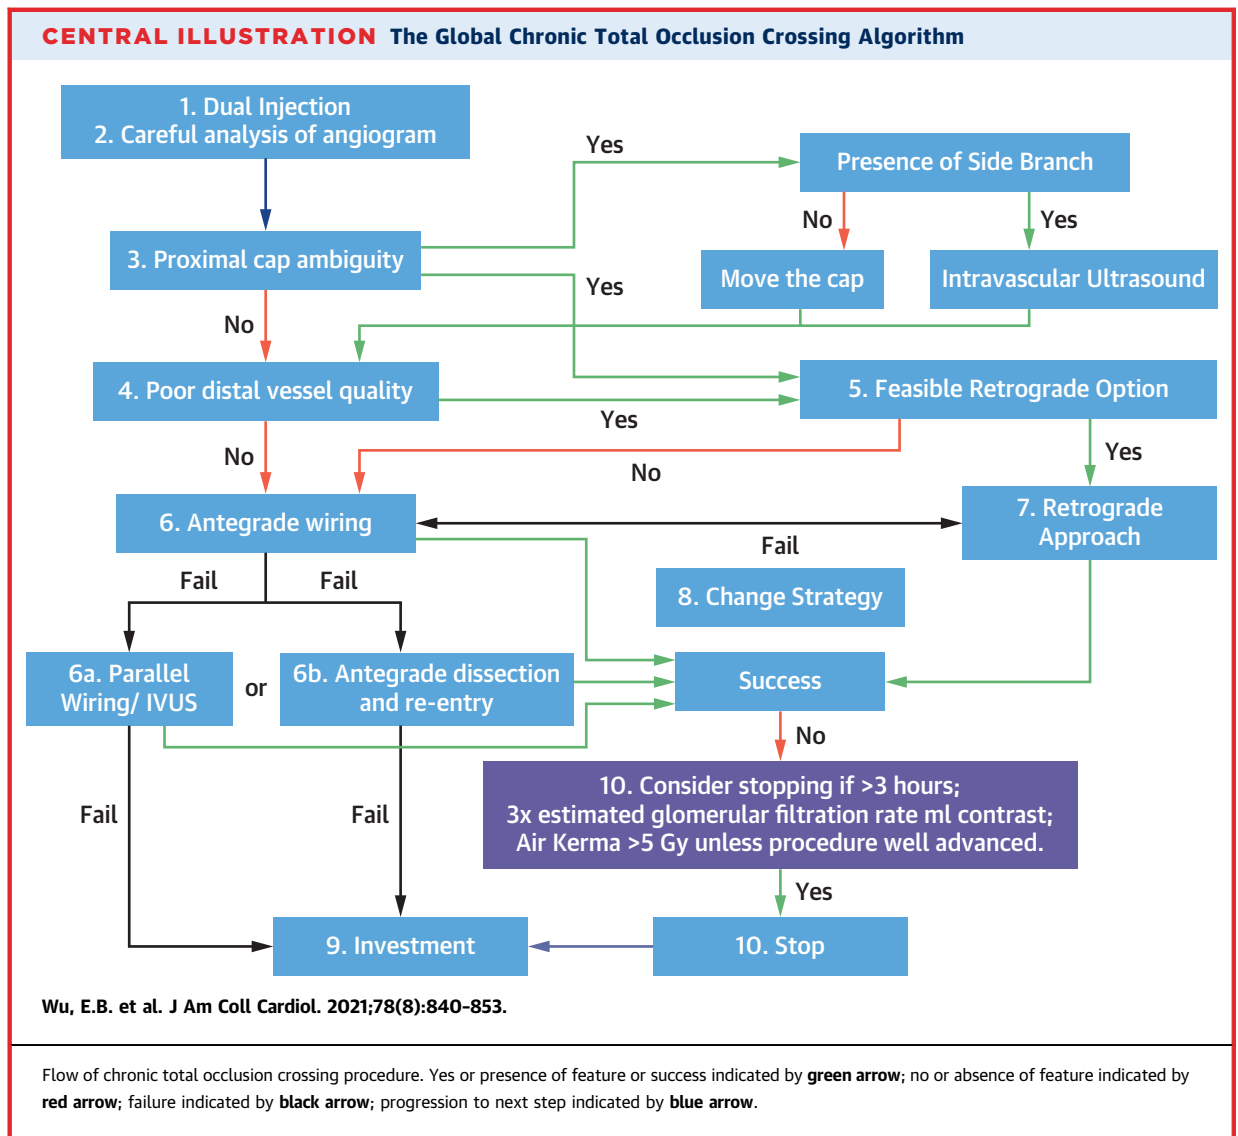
CENTRAL ILLUSTRATION The Global Chronic Total Occlusion Crossing Algorithm

1. Dual Injection
2. Careful analysis of angiogram

Yes

Presence of Side Branch

No

Yes

3. Proximal cap ambiguity

Yes

Move the cap

Intravascular Ultrasound

No

4. Poor distal vessel quality

5. Feasible Retrograde Option

Yes

No

Yes

No

6. Antegrade wiring

7. Retrograde Approach

Fail

Fail

Fail

8. Change Strategy

6a. Parallel Wiring/ IVUS

or

6b. Antegrade dissection and re-entry

Success

No

Fail

Fail

10. Consider stopping if >3 hours; 3x estimated glomerular filtration rate ml contrast; Air Kerma >5 Gy unless procedure well advanced.

Yes

9. Investment

10. Stop

Wu, E.B. et al. J Am Coll Cardiol. 2021;78(8):840–853.

Flow of chronic total occlusion crossing procedure. Yes or presence of feature or success indicated by **green arrow**; no or absence of feature indicated by **red arrow**; failure indicated by **black arrow**; progression to next step indicated by **blue arrow**.